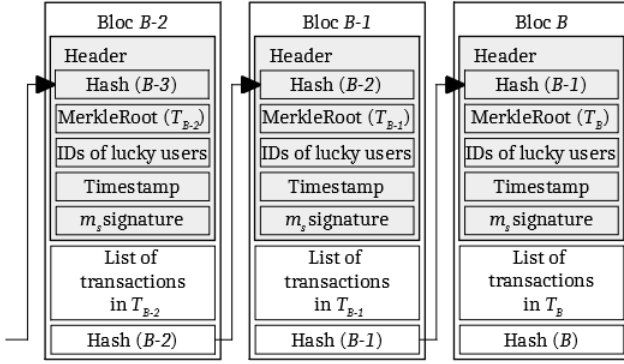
Bloc $B$-2

Header

Hash ($B$-3)

MerkleRoot ($T_{B-2}$)

IDs of lucky users

Timestamp

$m_s$ signature

List of transactions in $T_{B-2}$

Hash ($B$-2)

Bloc $B$-1

Header

Hash ($B$-2)

MerkleRoot ($T_{B-1}$)

IDs of lucky users

Timestamp

$m_s$ signature

List of transactions in $T_{B-1}$

Hash ($B$-1)

Bloc $B$

Header

Hash ($B$-1)

MerkleRoot ($T_B$)

IDs of lucky users

Timestamp

$m_s$ signature

List of transactions in $T_B$

Hash ($B$)